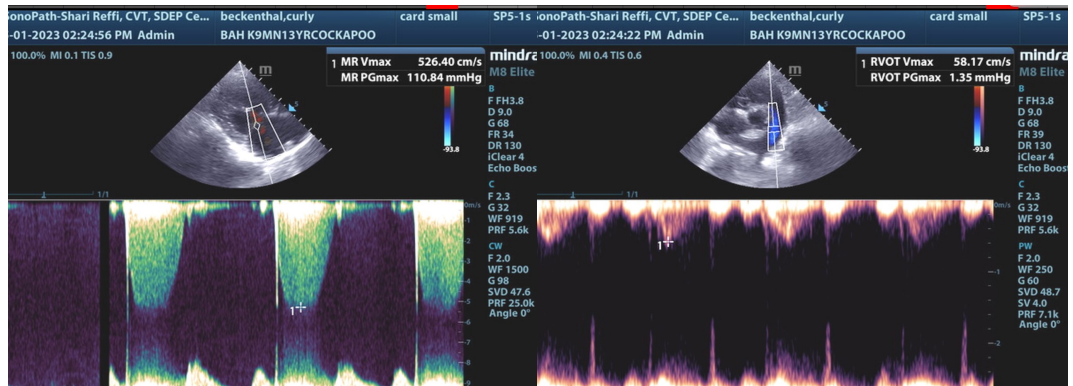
onoPath-Shari Reffi, CVT, SDEP Ce... beckenthal,curly card small SP5-1s
-01-2023 02:24:56 PM Admin BAH K9MN13YRCOCKAPOO

100.0% MI 0.1 TIS 0.9

1 MR Vmax 526.40 cm/s
MR PGmax 110.84 mmHg

mindra
M8 Elite

-93.8

1/1

B
F FH3.8
D 9.0
G 68
FR 34
DR 130
iClear 4
Echo Boos

C
F 2.3
G 32
WF 919
PRF 5.6k

CW
F 2.0
WF 1500
G 98
SVD 47.6
PRF 25.0k
Angle 0°

0m/s
-1
-2
-3
-4
-5
-6
-7
-8
-9

1

onoPath-Shari Reffi, CVT, SDEP Ce... beckenthal,curly card small SP5-1s
-01-2023 02:24:22 PM Admin BAH K9MN13YRCOCKAPOO

100.0% MI 0.4 TIS 0.6

1 RVOT Vmax 58.17 cm/s
RVOT PGmax 1.35 mmHg

mindra
M8 Elite

-93.8

B
F FH3.8
D 9.0
G 68
FR 39
DR 130
iClear 4
Echo Boost

C
F 2.3
G 32
WF 919
PRF 5.6k

PW
F 2.0
WF 250
G 60
SVD 48.7
SV 4.0
PRF 7.1k
Angle 0°

0m/s
-1
-2

1